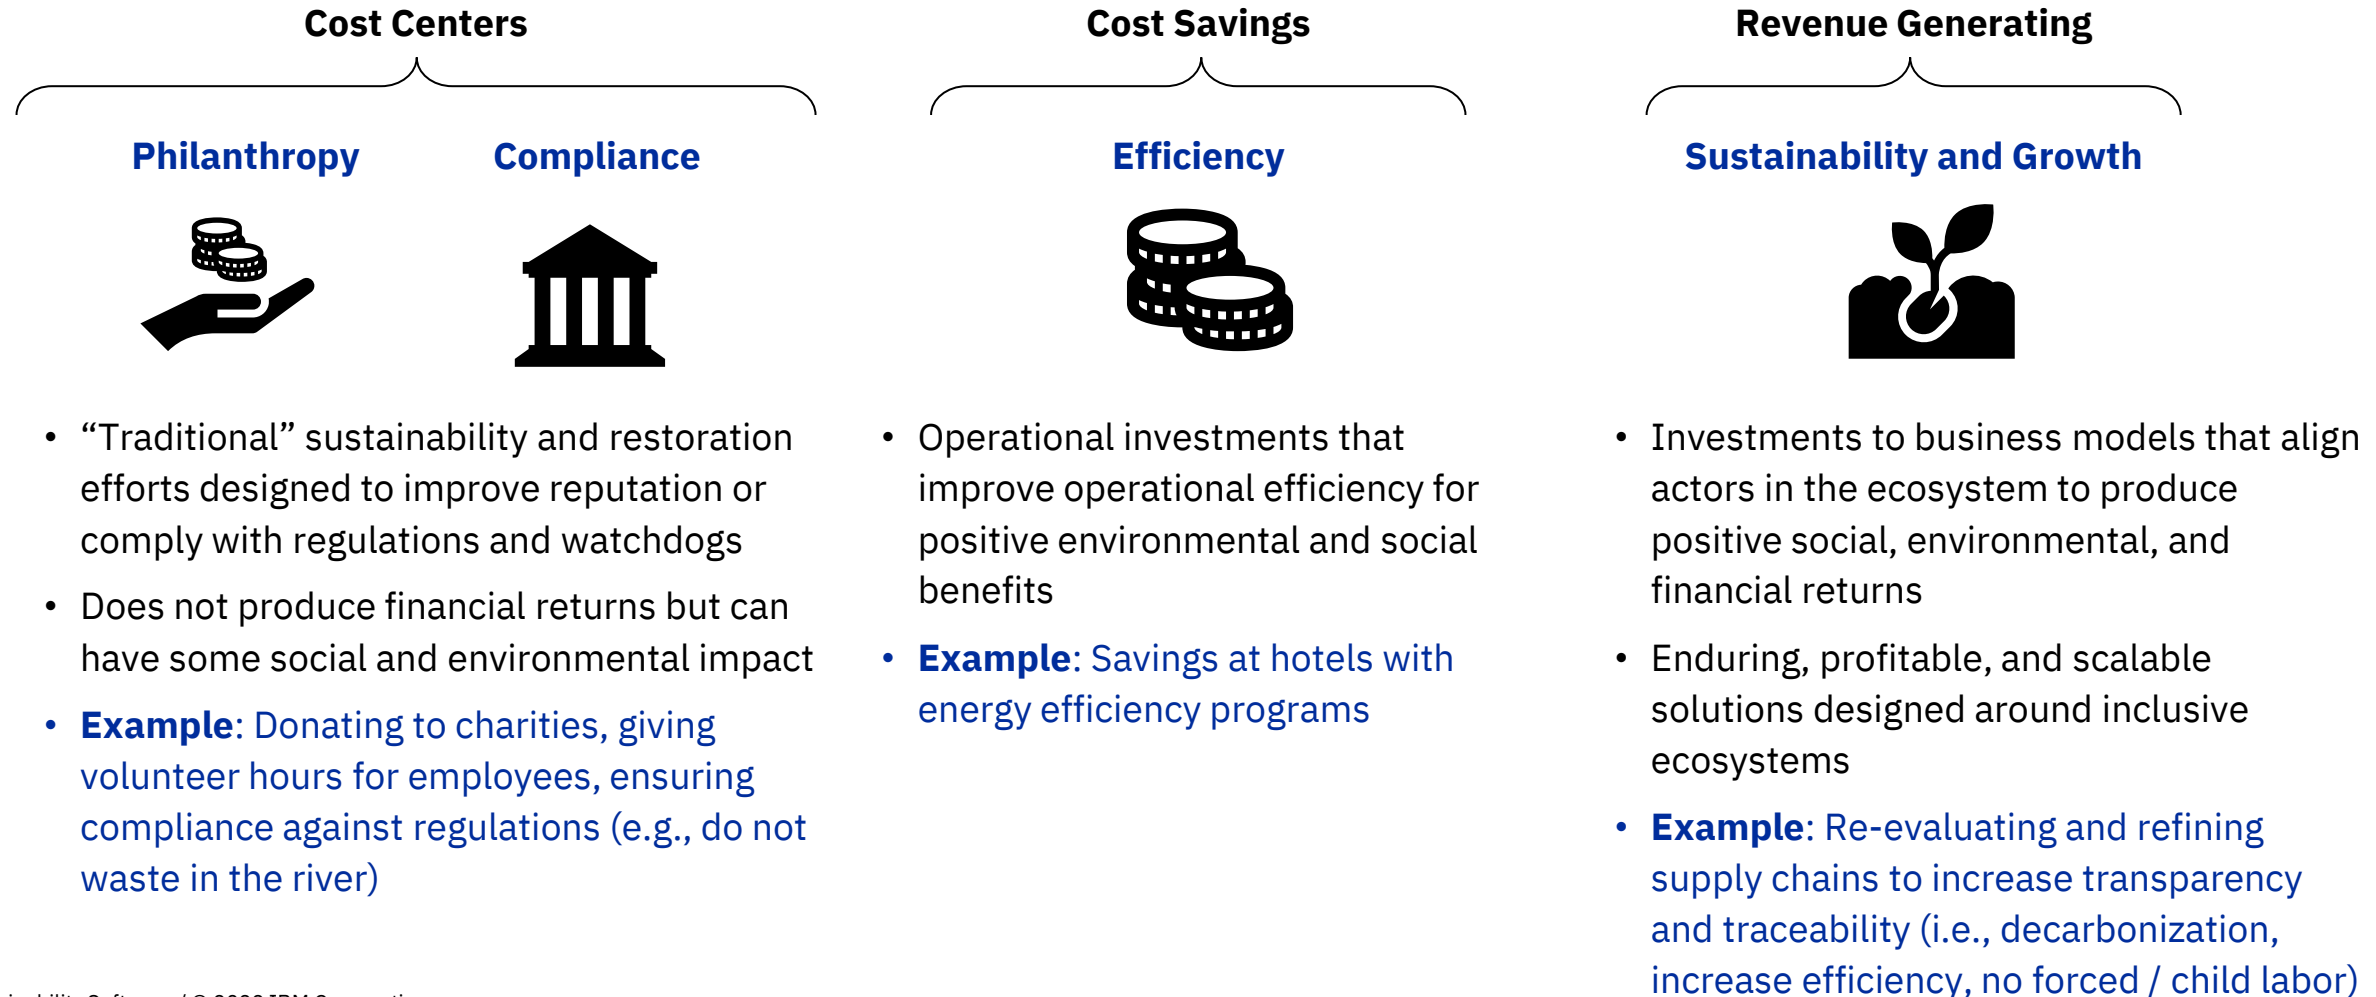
Cost Centers

Philanthropy

Compliance

• "Traditional" sustainability and restoration efforts designed to improve reputation or comply with regulations and watchdogs

• Does not produce financial returns but can have some social and environmental impact

• Example: Donating to charities, giving volunteer hours for employees, ensuring compliance against regulations (e.g., do not waste in the river)

Cost Savings

Efficiency

• Operational investments that improve operational efficiency for positive environmental and social benefits

• Example: Savings at hotels with energy efficiency programs

Revenue Generating

Sustainability and Growth

• Investments to business models that align actors in the ecosystem to produce positive social, environmental, and financial returns

• Enduring, profitable, and scalable solutions designed around inclusive ecosystems

• Example: Re-evaluating and refining supply chains to increase transparency and traceability (i.e., decarbonization, increase efficiency, no forced / child labor)

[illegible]